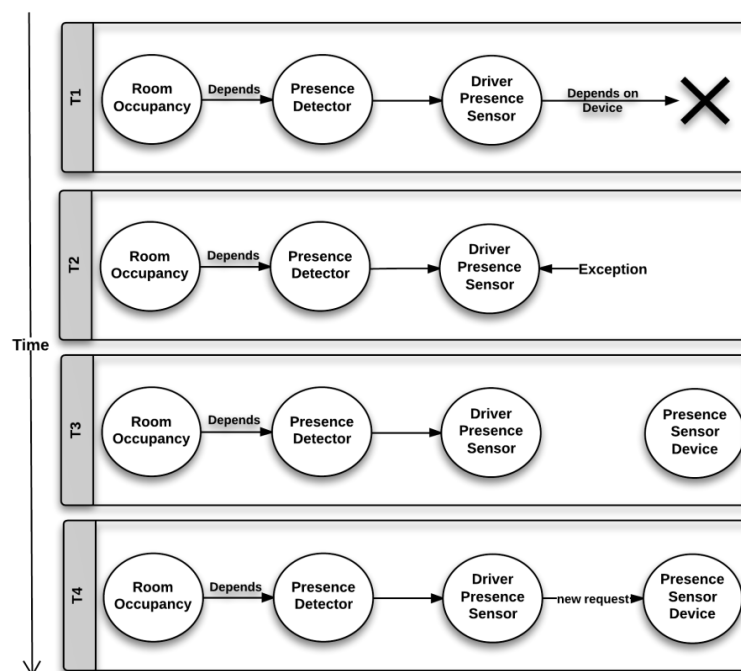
Time

T1
Room Occupancy
Depends
Presence Detector
Driver Presence Sensor
Depends on Device

T2
Room Occupancy
Depends
Presence Detector
Driver Presence Sensor
Exception

T3
Room Occupancy
Depends
Presence Detector
Driver Presence Sensor
Presence Sensor Device

T4
Room Occupancy
Depends
Presence Detector
Driver Presence Sensor
new request
Presence Sensor Device